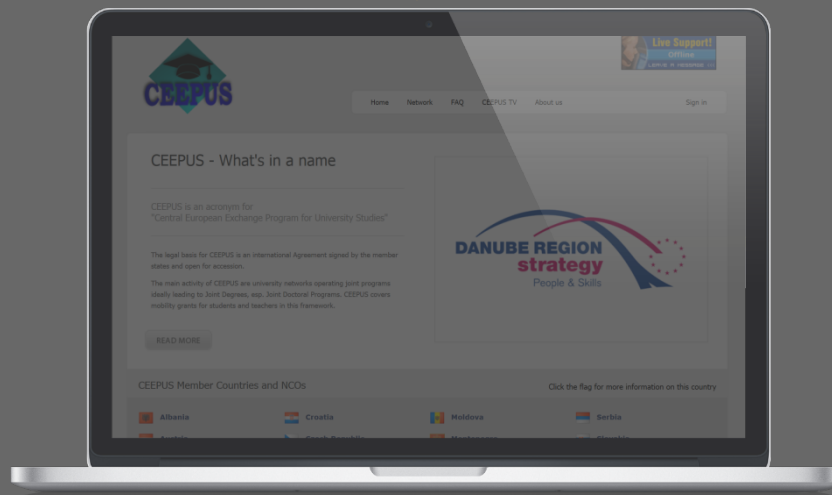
CEEPUS

Live Support!
Offline
Leave a message

Home Network FAQ CEEPUS TV About us Sign in

CEEPUS - What's in a name

CEEPUS is an acronym for
"Central European Exchange Program for University Studies"

The legal basis for CEEPUS is an International Agreement signed by the member states and open for accession.

The main activity of CEEPUS are university networks operating joint programs ideally leading to Joint Degrees, esp. Joint Doctoral Programs. CEEPUS covers mobility grants for students and teachers in this framework.

READ MORE

DANUBE REGION strategy
People & Skills

CEEPUS Member Countries and NCOs

Click the flag for more information on this country

Albania
Croatia
Moldova
Serbia
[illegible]
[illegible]
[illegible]
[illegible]